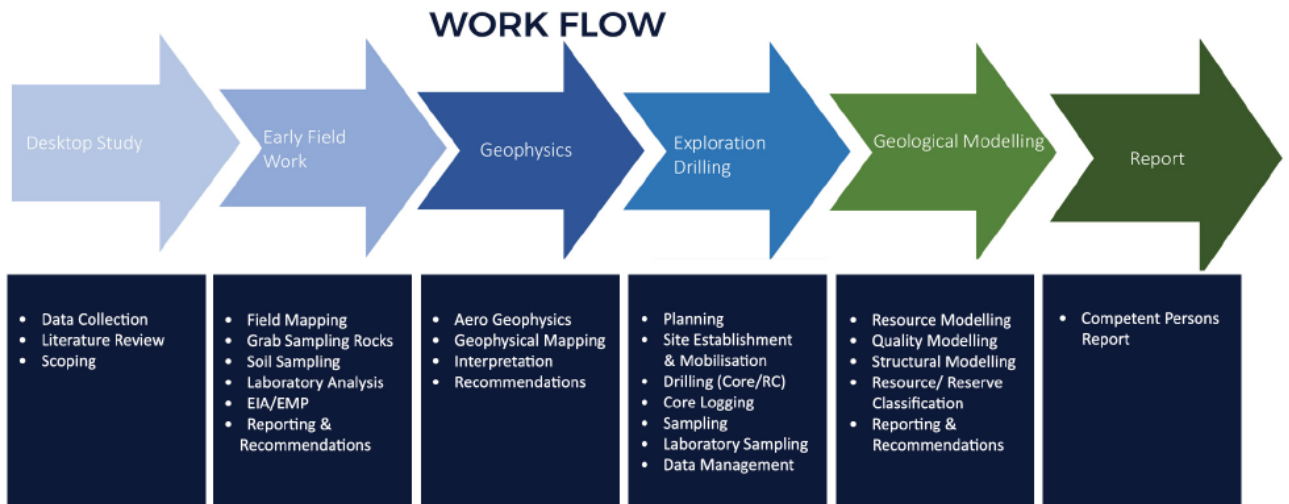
WORK FLOW

Desktop Study

Early Field Work

Geophysics

Exploration Drilling

Geological Modelling

Report

- Data Collection
- Literature Review
- Scoping

- Field Mapping
- Grab Sampling Rocks
- Soil Sampling
- Laboratory Analysis
- EIA/EMP
- Reporting & Recommendations

- Aero Geophysics
- Geophysical Mapping
- Interpretation
- Recommendations

- Planning
- Site Establishment & Mobilisation
- Drilling (Core/RC)
- Core Logging
- Sampling
- Laboratory Sampling
- Data Management

- Resource Modelling
- Quality Modelling
- Structural Modelling
- Resource/ Reserve Classification
- Reporting & Recommendations

- Competent Persons Report